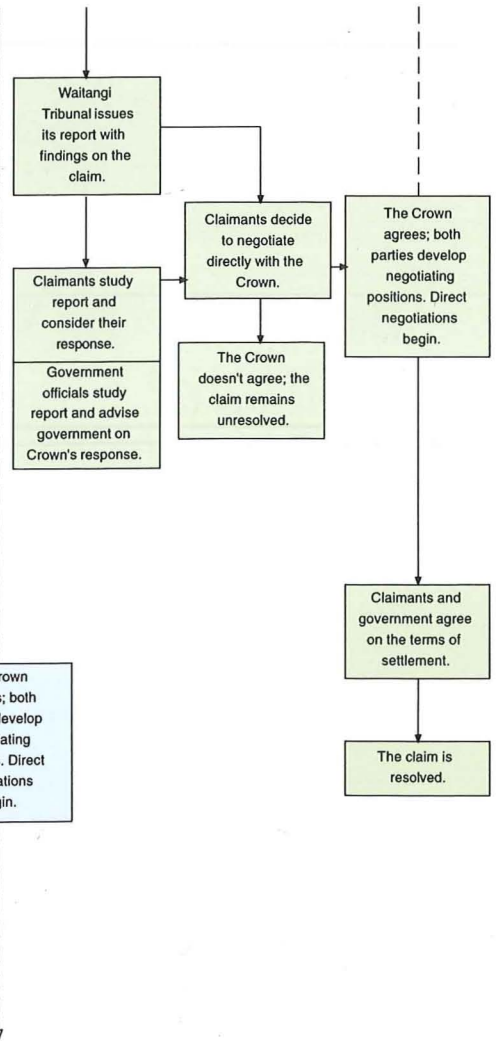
Waitangi Tribunal issues its report with findings on the claim.

Claimants decide to negotiate directly with the Crown.

The Crown agrees; both parties develop negotiating positions. Direct negotiations begin.

Claimants study report and consider their response.

Government officials study report and advise government on Crown's response.

The Crown doesn't agree; the claim remains unresolved.

Claimants and government agree on the terms of settlement.

The claim is resolved.

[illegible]rown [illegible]; both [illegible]develop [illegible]ating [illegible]. Direct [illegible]ations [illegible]gin.

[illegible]7